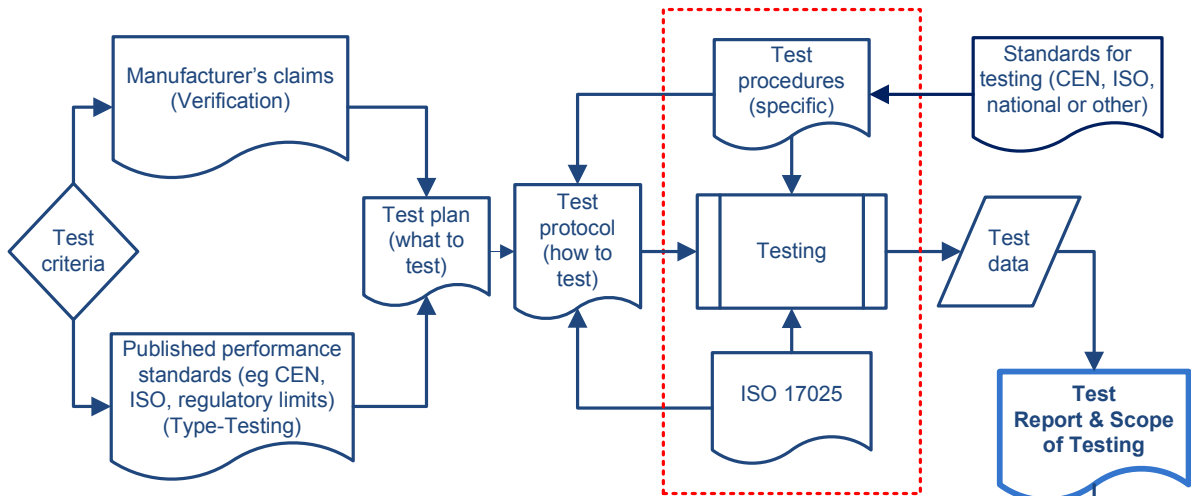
Manufacturer's claims (Verification)

Test criteria

Published performance standards (eg CEN, ISO, regulatory limits) (Type-Testing)

Test plan (what to test)

Test protocol (how to test)

Test procedures (specific)

Standards for testing (CEN, ISO, national or other)

Testing

ISO 17025

Test data

Test Report & Scope of Testing